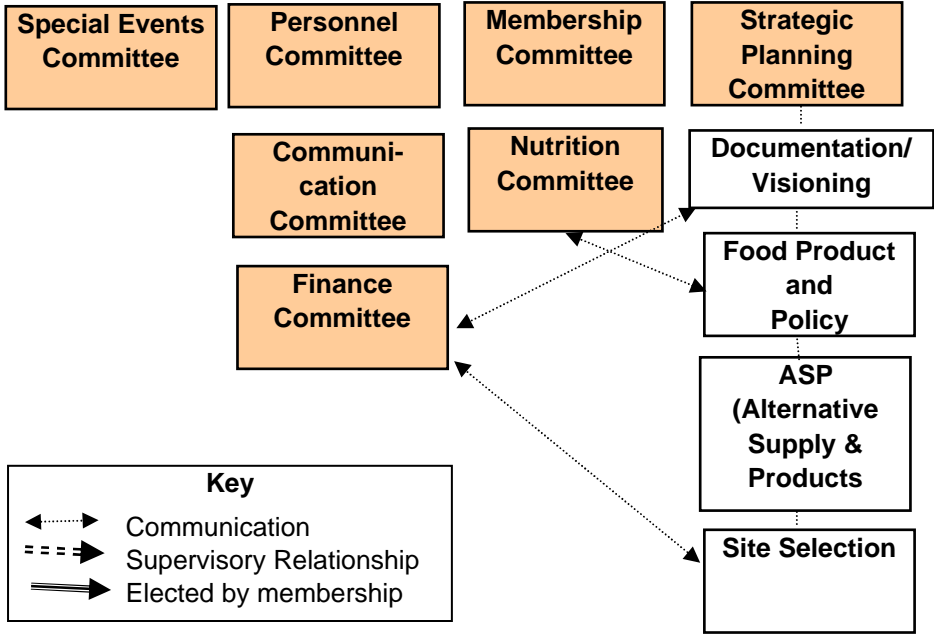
Special Events Committee

Personnel Committee

Membership Committee

Strategic Planning Committee

Communication Committee

Nutrition Committee

Documentation/ Visioning

Finance Committee

Food Product and Policy

ASP (Alternative Supply & Products

Site Selection

Key
Communication
Supervisory Relationship
Elected by membership